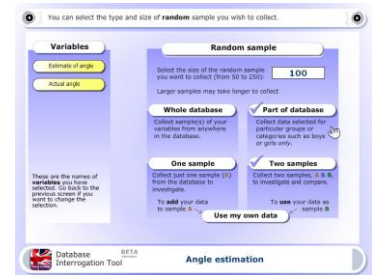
You can select the type and size of **random** sample you wish to collect.

Variables

Estimate of angle

Actual angle

These are the names of variables you have selected. Go back to the previous screen if you want to change the selection.

Random sample

Select the size of the random sample you want to collect (from 50 to 250):

100

Larger samples may take longer to collect

Whole database

Collect sample(s) of your variables from anywhere in the database.

Part of database

Collect data selected for particular groups or categories such as boys or girls only.

One sample

Collect just one sample (A) from the database to investigate.

Two samples

Collect two samples, A & B, to investigate and compare.

To add your data to sample A

To use your data as sample B

Use my own data

Database Interrogation Tool BETA

Angle estimation